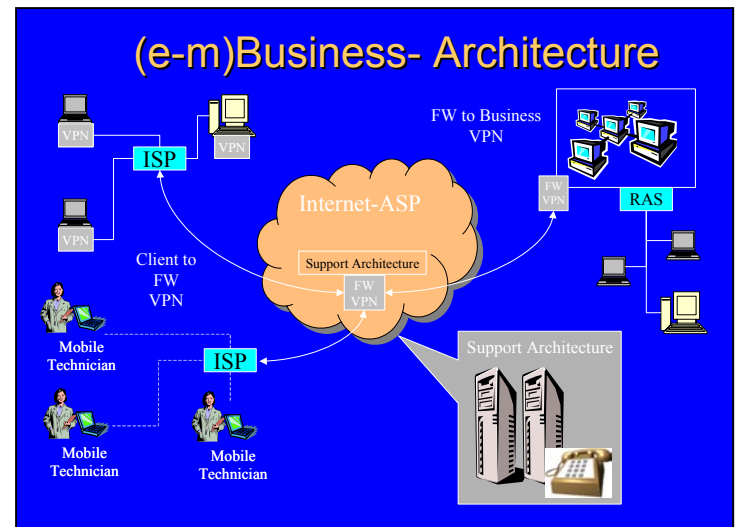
(e-m)Business- Architecture

VPN

VPN

ISP

VPN

FW to Business VPN

FW VPN

RAS

Internet-ASP

Support Architecture

FW VPN

Client to FW VPN

Mobile Technician

ISP

Mobile Technician

Mobile Technician

Support Architecture